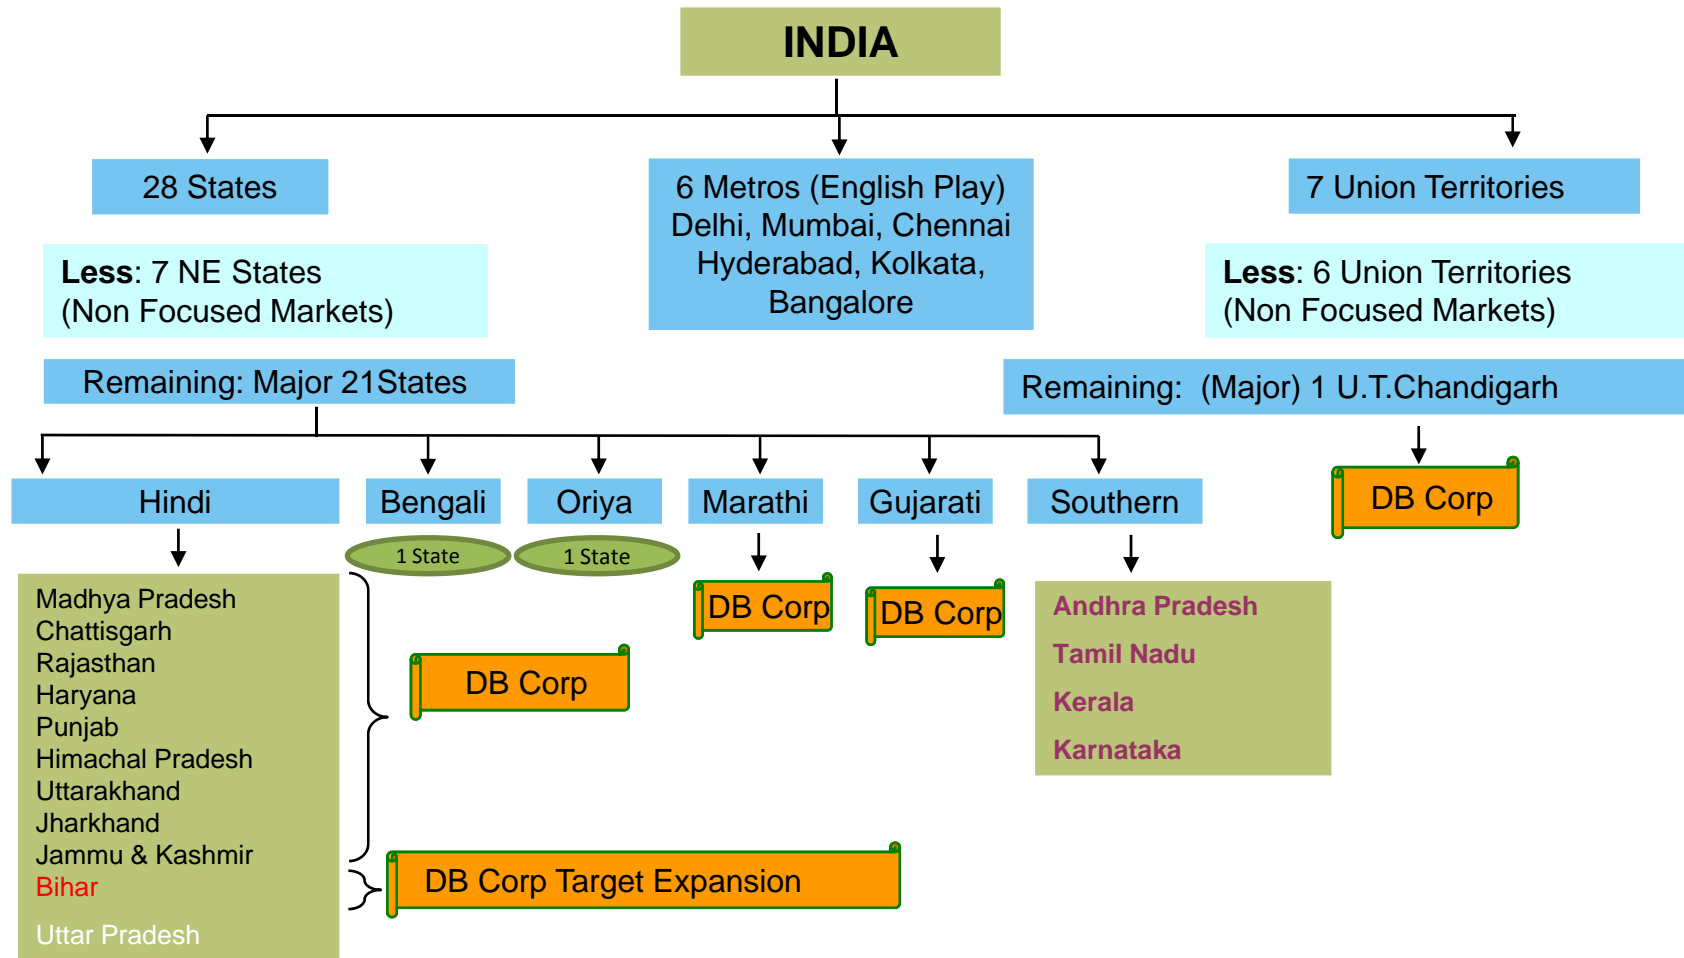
INDIA

28 States

6 Metros (English Play)
Delhi, Mumbai, Chennai
Hyderabad, Kolkata,
Bangalore

7 Union Territories

Less: 7 NE States
(Non Focused Markets)

Less: 6 Union Territories
(Non Focused Markets)

Remaining: Major 21States

Remaining: (Major) 1 U.T.Chandigarh

Hindi

Bengali

Oriya

Marathi

Gujarati

Southern

DB Corp

1 State

1 State

DB Corp

DB Corp

Madhya Pradesh
Chattisgarh
Rajasthan
Haryana
Punjab
Himachal Pradesh
Uttarakhand
Jharkhand
Jammu & Kashmir
Bihar

Uttar Pradesh

DB Corp

Andhra Pradesh
Tamil Nadu
Kerala
Karnataka

DB Corp Target Expansion